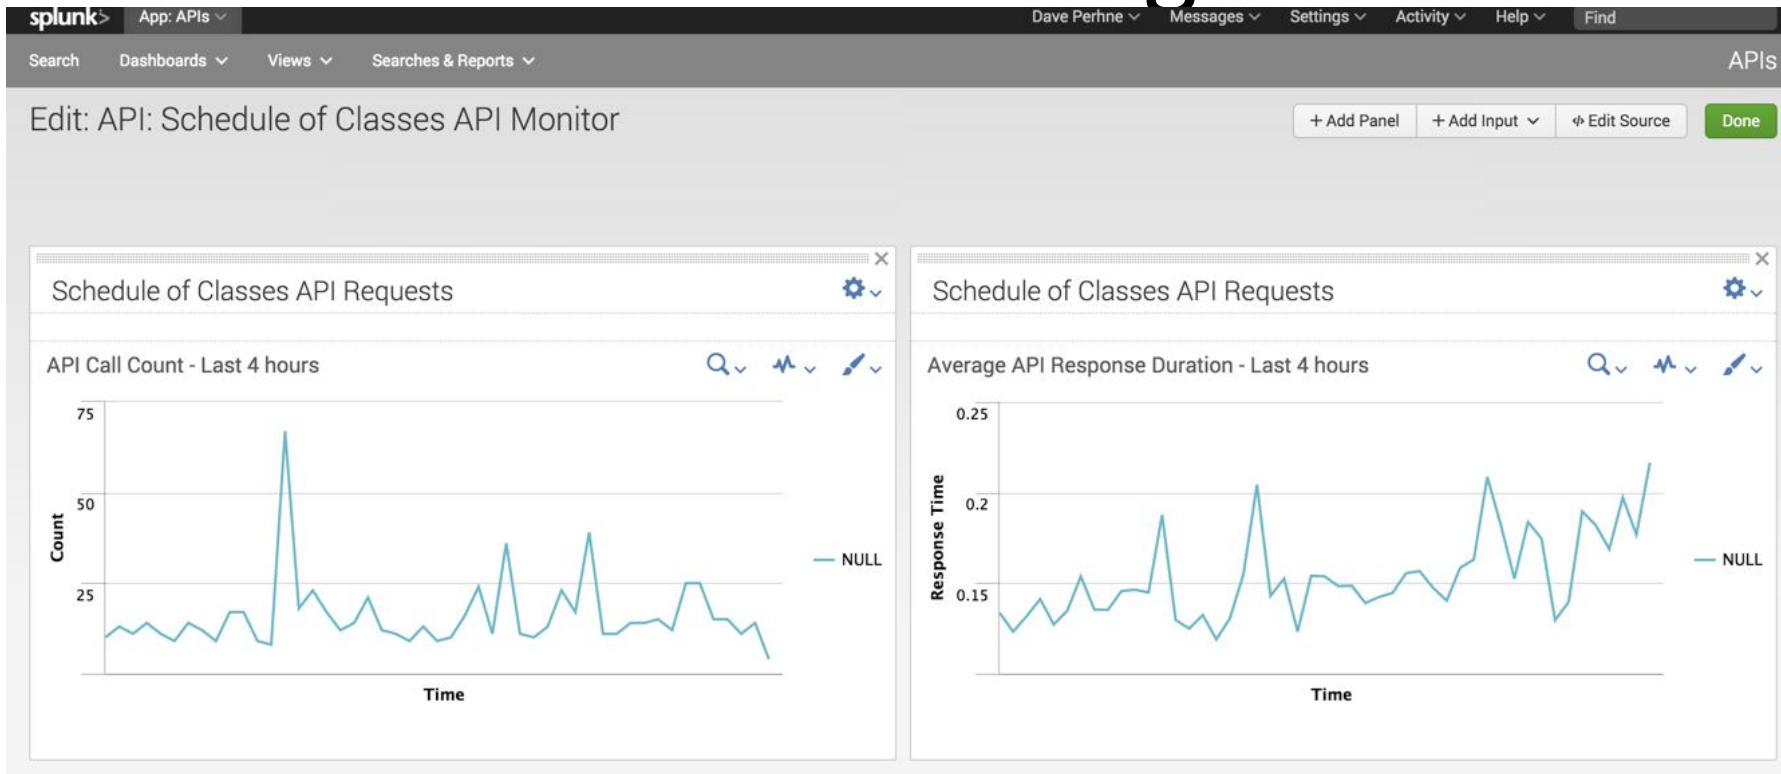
splunk> App: APIs Dave Perhne Messages Settings Activity Help Find

Search Dashboards Views Searches & Reports APIs

Edit: API: Schedule of Classes API Monitor

+ Add Panel + Add Input Edit Source Done

Schedule of Classes API Requests

API Call Count - Last 4 hours

75
50
25
Count
Time
NULL

Schedule of Classes API Requests

Average API Response Duration - Last 4 hours

0.25
0.2
0.15
Response Time
Time
NULL